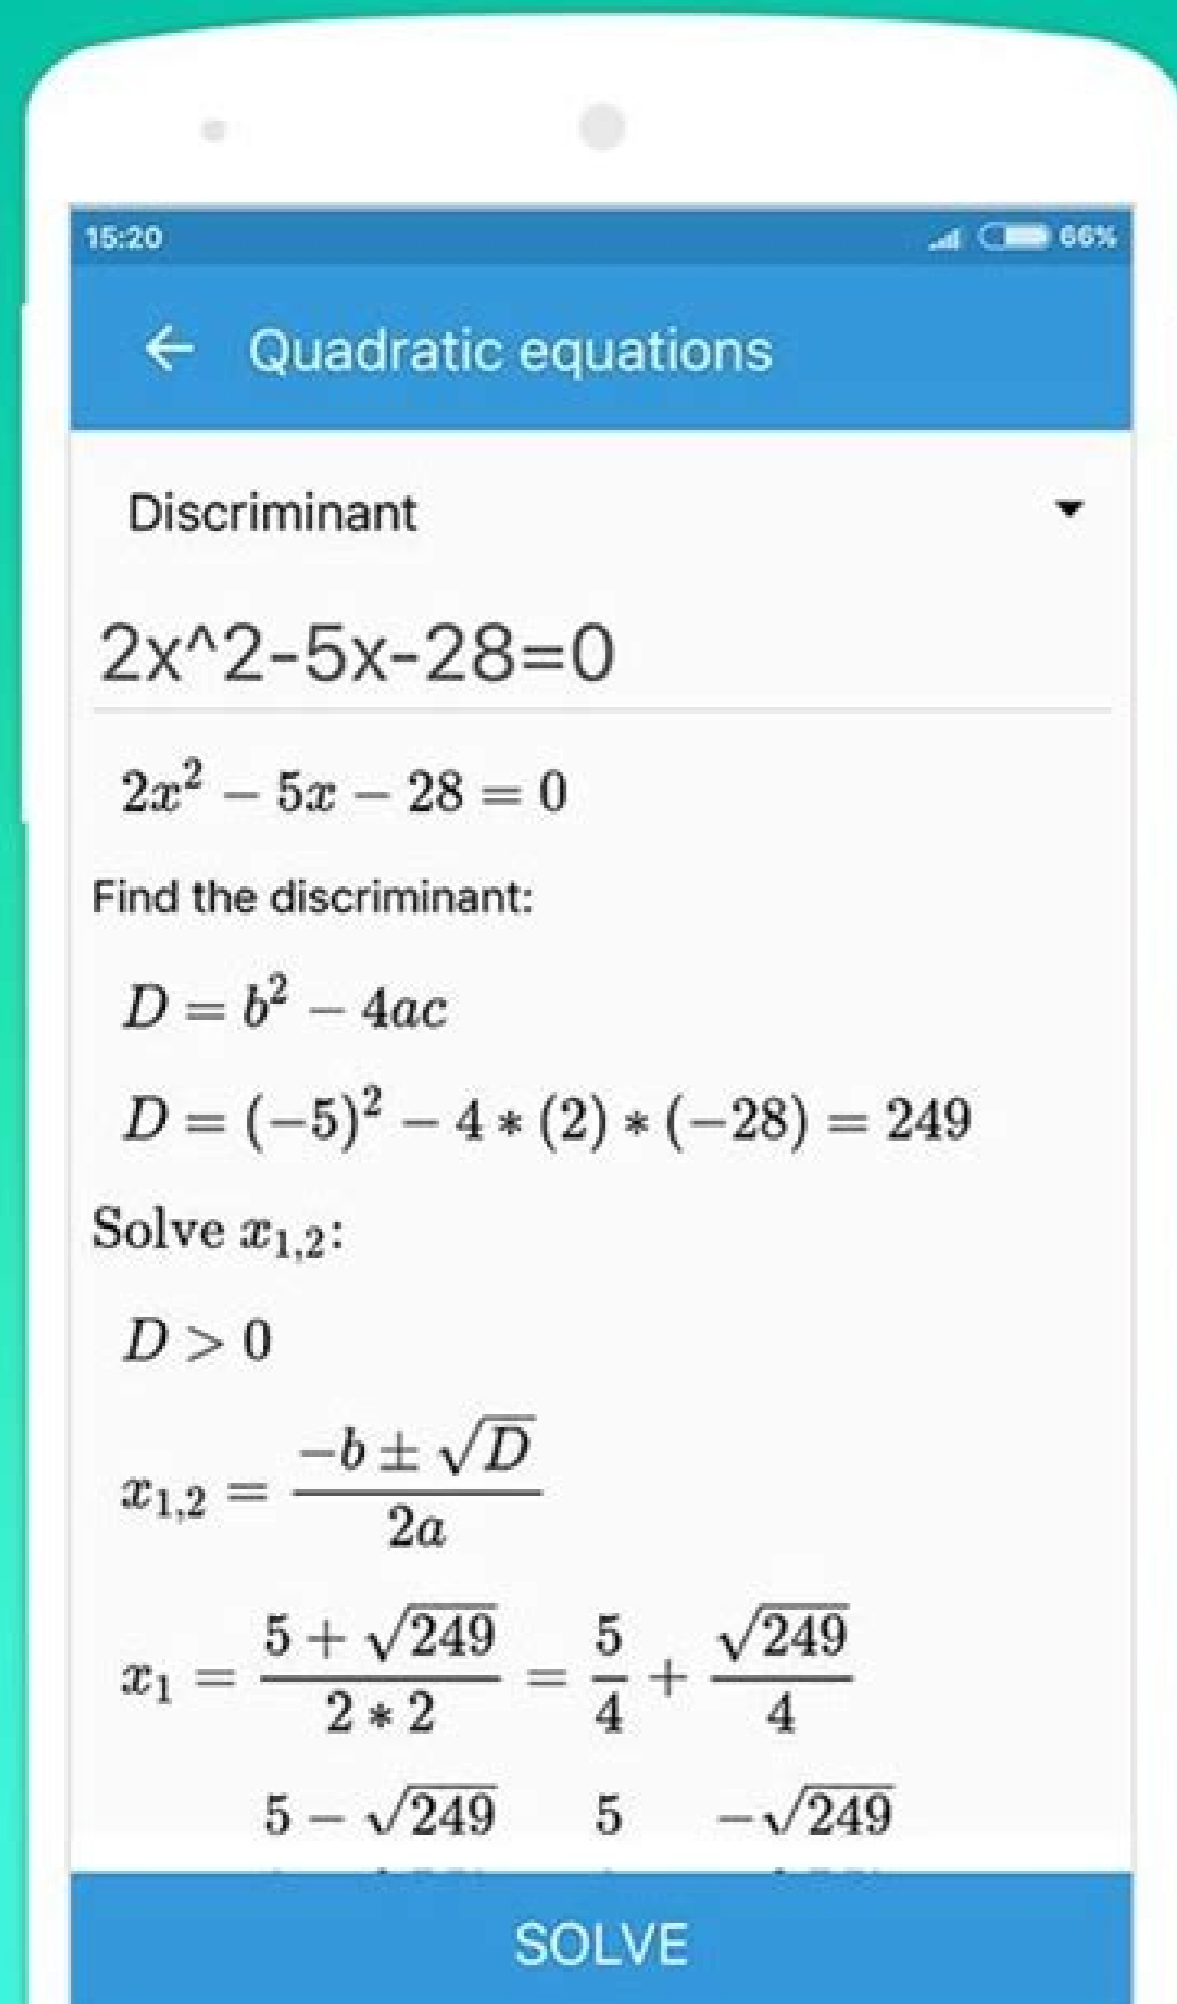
15:20

66%

← Quadratic equations

Discriminant

2x^2-5x-28=0

$2x^2-5x-28=0$

Find the discriminant:

$D=b^2-4ac$

$D=(-5)^2-4*(2)*(-28)=249$

Solve $x_{1,2}$:

$D>0$

$x_{1,2}=\frac{-b\pm\sqrt{D}}{2a}$

$x_1=\frac{5+\sqrt{249}}{2*2}=\frac{5}{4}+\frac{\sqrt{249}}{4}$

$5-\sqrt{249}$ $5$ $-\sqrt{249}$

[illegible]

SOLVE